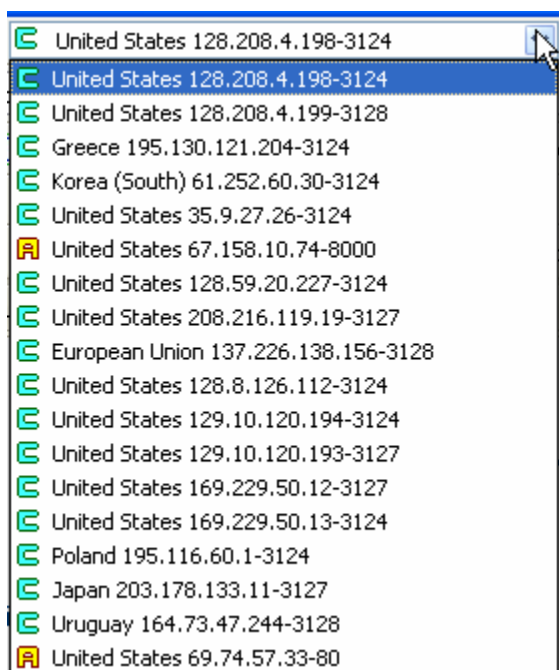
C United States 128.208.4.198-3124
C United States 128.208.4.198-3124
C United States 128.208.4.199-3128
C Greece 195.130.121.204-3124
C Korea (South) 61.252.60.30-3124
C United States 35.9.27.26-3124
A United States 67.158.10.74-8000
C United States 128.59.20.227-3124
C United States 208.216.119.19-3127
C European Union 137.226.138.156-3128
C United States 128.8.126.112-3124
C United States 129.10.120.194-3124
C United States 129.10.120.193-3127
C United States 169.229.50.12-3127
C United States 169.229.50.13-3124
C Poland 195.116.60.1-3124
C Japan 203.178.133.11-3127
C Uruguay 164.73.47.244-3128
A United States 69.74.57.33-80